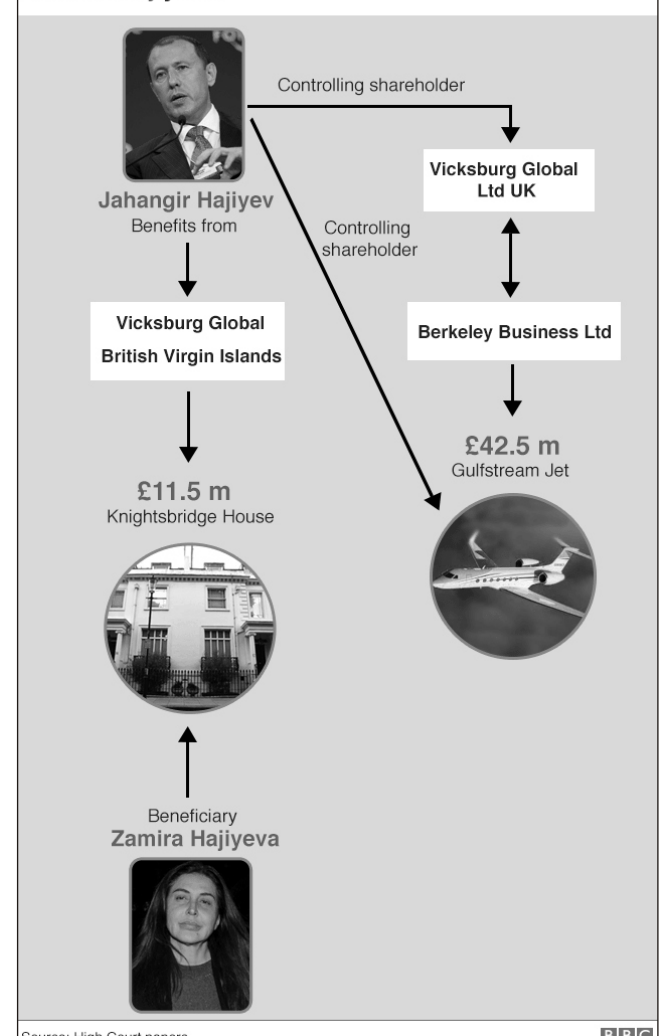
Controlling shareholder

Jahangir Hajiyev
Benefits from

Vicksburg Global Ltd UK

Controlling shareholder

Vicksburg Global British Virgin Islands

Berkeley Business Ltd

£42.5 m
Gulfstream Jet

£11.5 m
Knightsbridge House

Beneficiary
Zamira Hajiyeva

Source: High Court papers

BBC